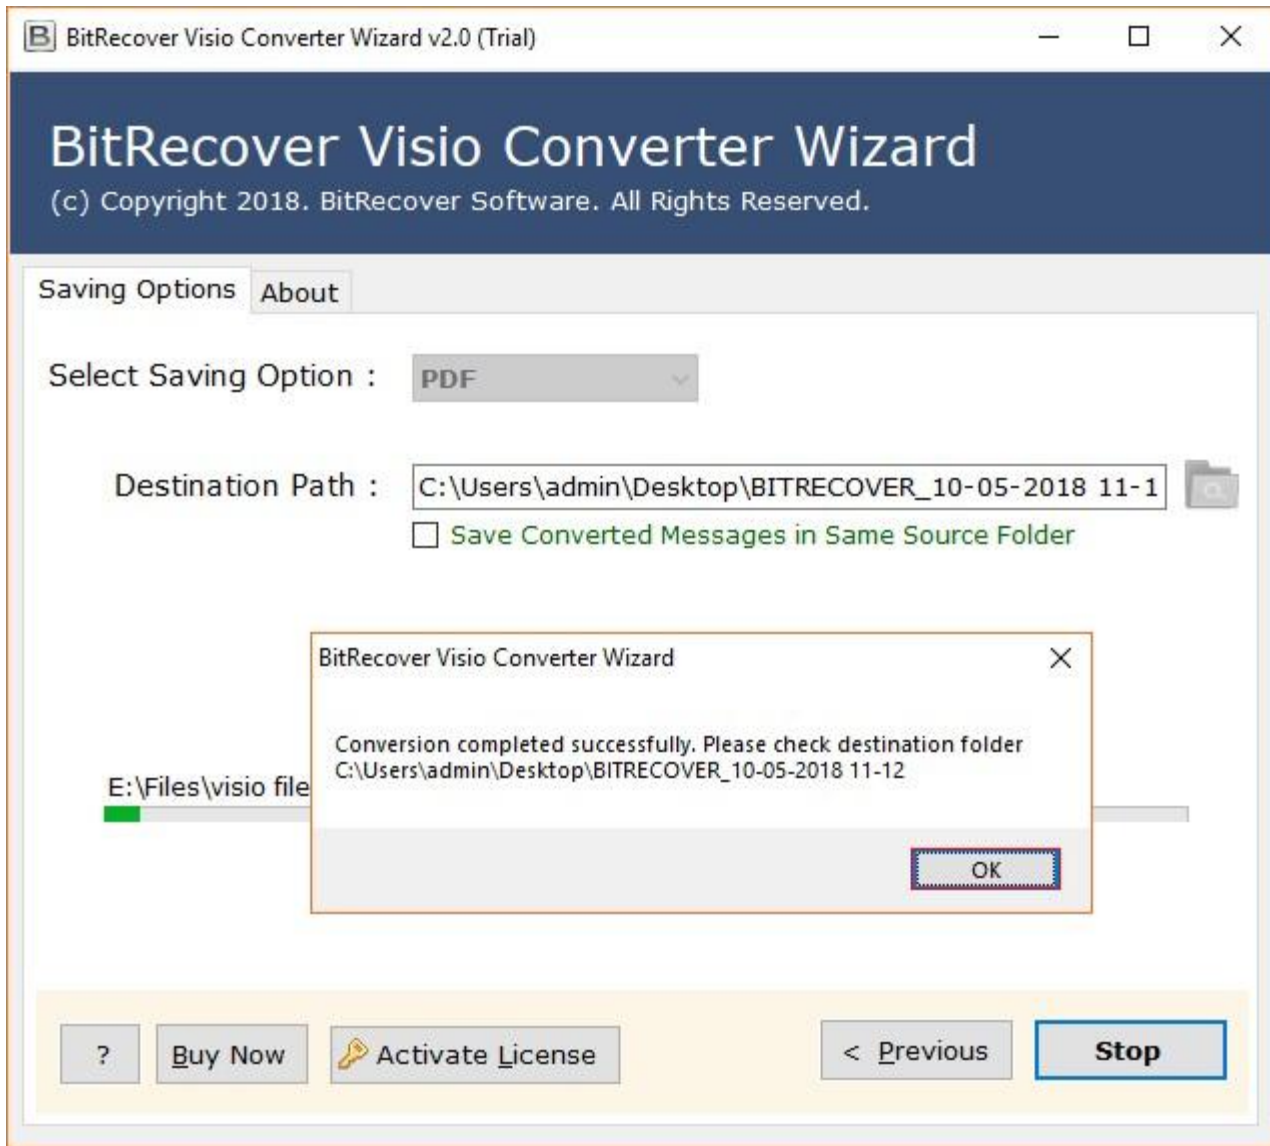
BitRecover Visio Converter Wizard v2.0 (Trial)

BitRecover Visio Converter Wizard
(c) Copyright 2018. BitRecover Software. All Rights Reserved.

Saving Options About

Select Saving Option : PDF

Destination Path : C:\Users\admin\Desktop\BITRECOVER_10-05-2018 11-1

Save Converted Messages in Same Source Folder

E:\Files\visio file

BitRecover Visio Converter Wizard

Conversion completed successfully. Please check destination folder C:\Users\admin\Desktop\BITRECOVER_10-05-2018 11-12

OK

? Buy Now Activate License < Previous Stop